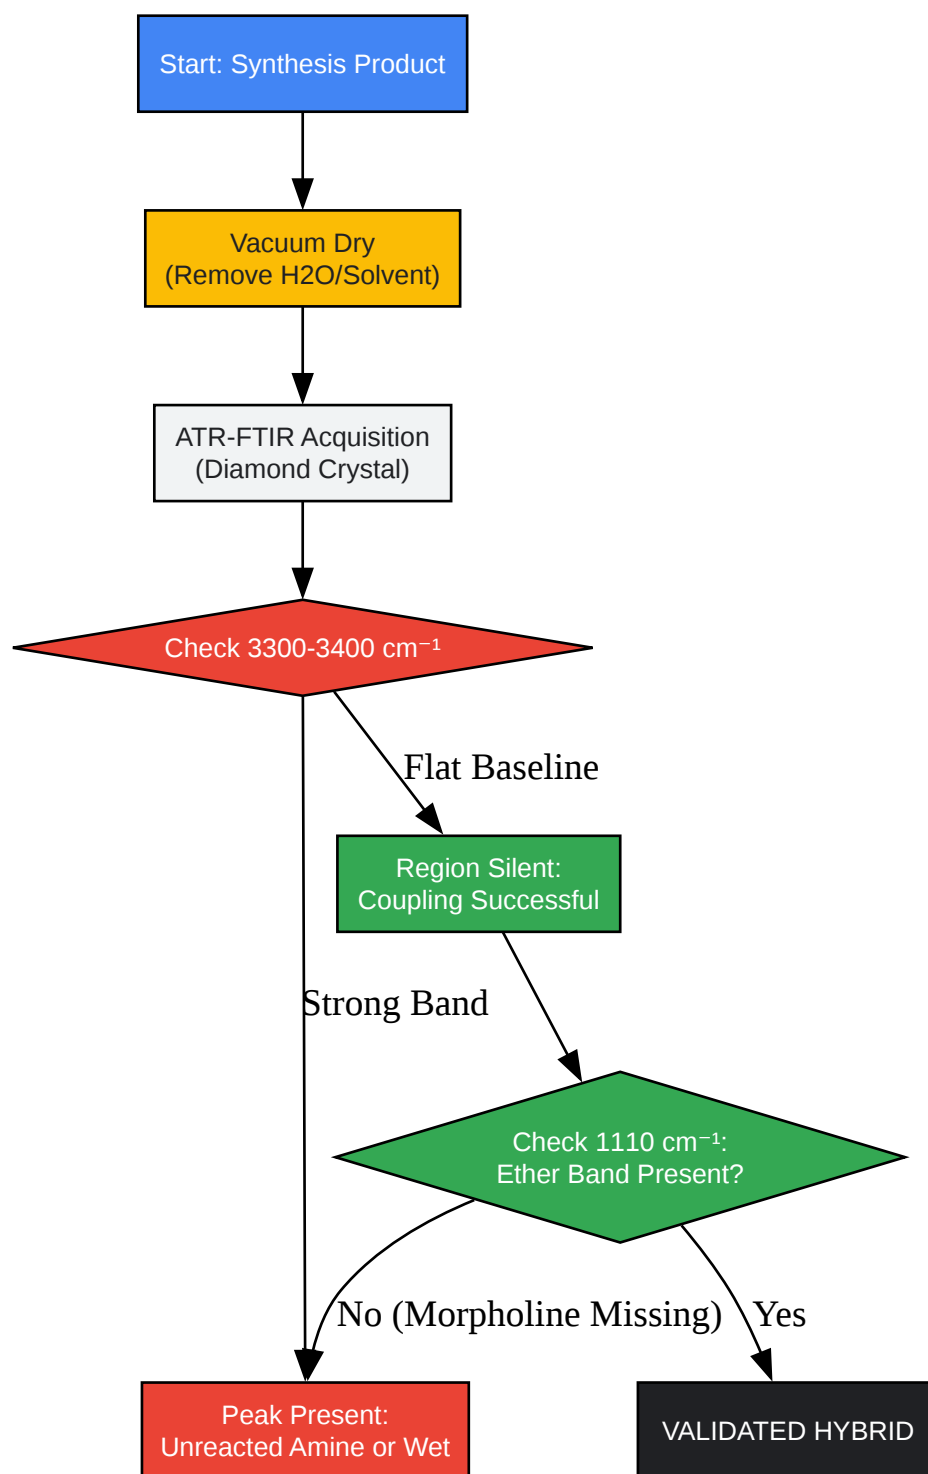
Start: Synthesis Product

Vacuum Dry
(Remove H2O/Solvent)

ATR-FTIR Acquisition
(Diamond Crystal)

Check 3300-3400 cm⁻¹

Flat Baseline

Region Silent:
Coupling Successful

Strong Band

Check 1110 cm⁻¹:
Ether Band Present?

No (Morpholine Missing)

Yes

Peak Present:
Unreacted Amine or Wet

VALIDATED HYBRID